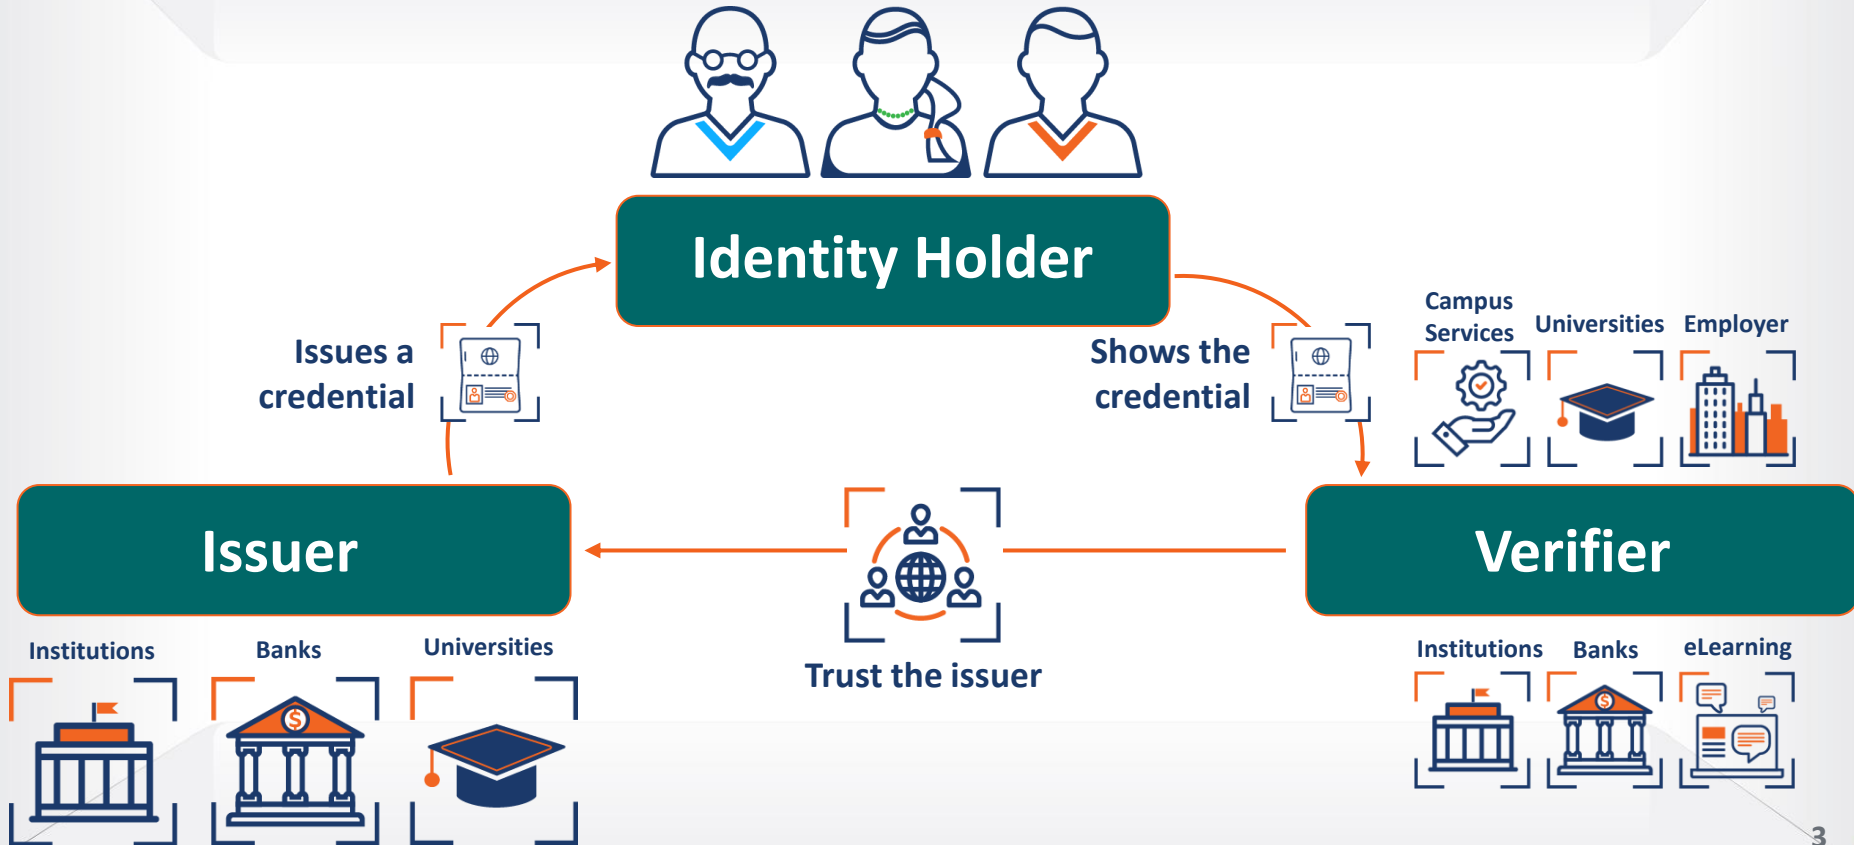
Identity Holder

Issues a credential

Shows the credential

Campus Services

Universities

Employer

Issuer

Verifier

Trust the issuer

Institutions

Banks

Universities

Institutions

Banks

eLearning

3